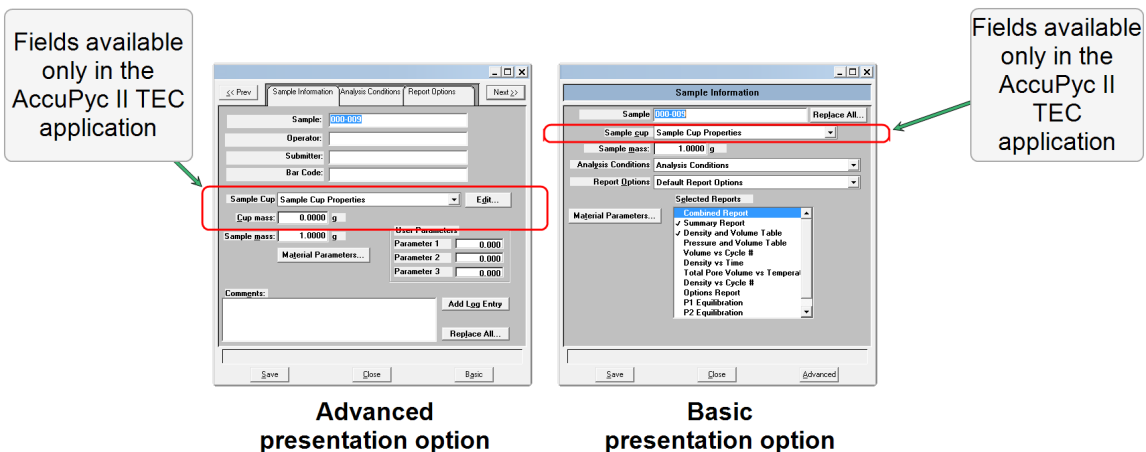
Fields available only in the AccuPyc II TEC application

<< Prev

Sample Information

Analysis Conditions

Report Options

Next >>

Sample: 000-009

Operator:

Submitter:

Bar Code:

Sample Cup Sample Cup Properties

Edit...

Cup mass: 0.0000 g

Sample mass: 1.0000 g

User Parameters

Parameter 1 0.000

Parameter 2 0.000

Parameter 3 0.000

Material Parameters...

Comments:

Add Log Entry

Replace All...

Save

Close

Basic

Advanced presentation option

Sample Information

Sample 000-009

Replace All...

Sample cup Sample Cup Properties

Sample mass: 1.0000 g

Analysis Conditions Analysis Conditions

Report Options Default Report Options

Selected Reports

Material Parameters...

Combined Report
✓ Summary Report
✓ Density and Volume Table
Pressure and Volume Table
Volume vs Cycle #
Density vs Time
Total Pore Volume vs Temperat
Density vs Cycle #
Options Report
P1 Equilibration
P2 Equilibration

Save

Close

Advanced

Basic presentation option

Fields available only in the AccuPyc II TEC application